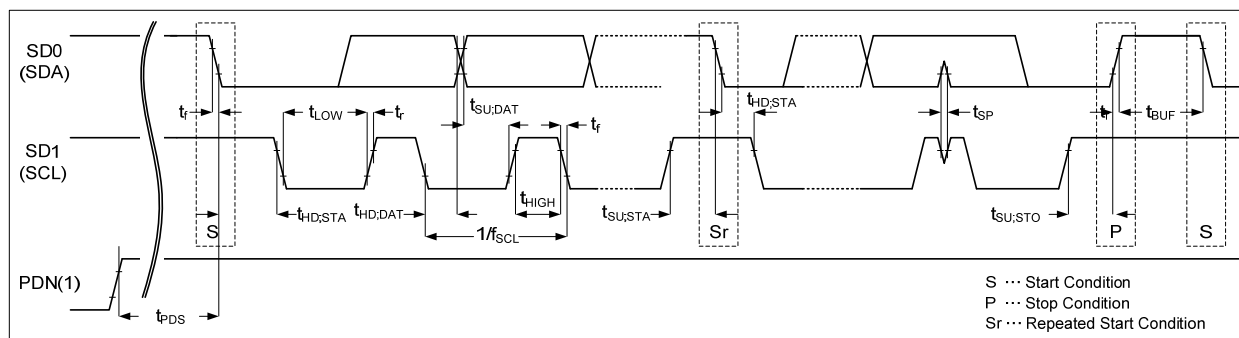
SD0
(SDA)

$t_f$
$t_{LOW}$
$t_r$
$t_{SU;DAT}$
$t_{HD;STA}$
$t_{SP}$
$t_r$
$t_{BUF}$

SD1
(SCL)

$t_f$
$t_{HIGH}$
$t_{HD;STA}$
$t_{HD;DAT}$
$1/f_{SCL}$
$t_{SU;STA}$
$t_{SU;STO}$

S
Sr
P
S

PDN(1)

$t_{PDS}$

S ··· Start Condition
P ··· Stop Condition
Sr ··· Repeated Start Condition